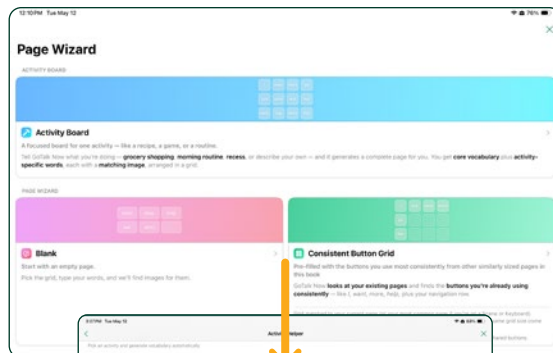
12:10 PM Tue May 12

76%

Page Wizard

ACTIVITY BOARD

Activity Board

A focused board for one activity — like a recipe, a game, or a routine.

Tell GoTalk Now what you're doing — grocery shopping, morning routine, recess, or describe your own — and it generates a complete page for you. You get core vocabulary plus activity-specific words, each with a matching image, arranged in a grid.

PAGE WIZARD

Blank

Start with an empty page.

Pick the grid, type your words, and we'll find images for them.

Consistent Button Grid

Pre-filled with the buttons you use most consistently from other similarly sized pages in this book

GoTalk Now looks at your existing pages and finds the buttons you're already using consistently — like I, want, more, help, plus your navigation row.

3:07 PM Tue May 12

Activity Helper

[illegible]